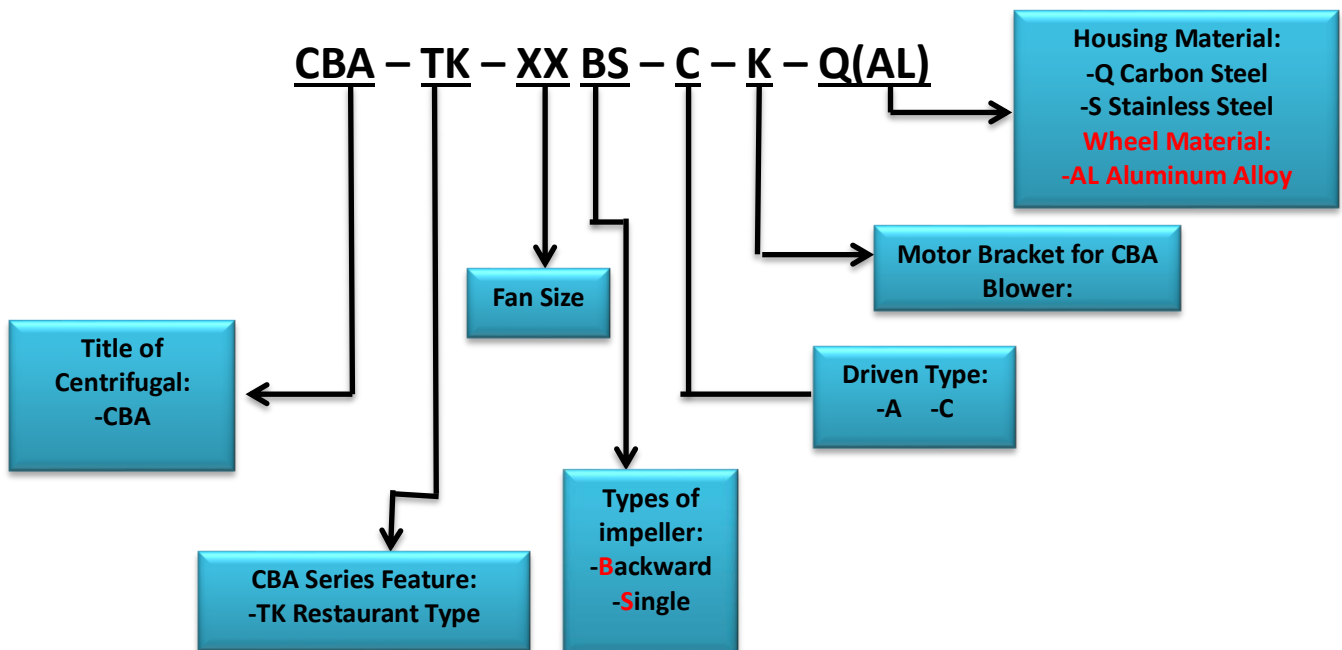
CBA – TK – XX BS – C – K – Q(AL)

Housing Material:
-Q Carbon Steel
-S Stainless Steel
Wheel Material:
-AL Aluminum Alloy

Motor Bracket for CBA Blower:

Fan Size

Title of Centrifugal:
-CBA

Driven Type:
-A -C

Types of impeller:
-Backward
-Single

CBA Series Feature:
-TK Restaurant Type